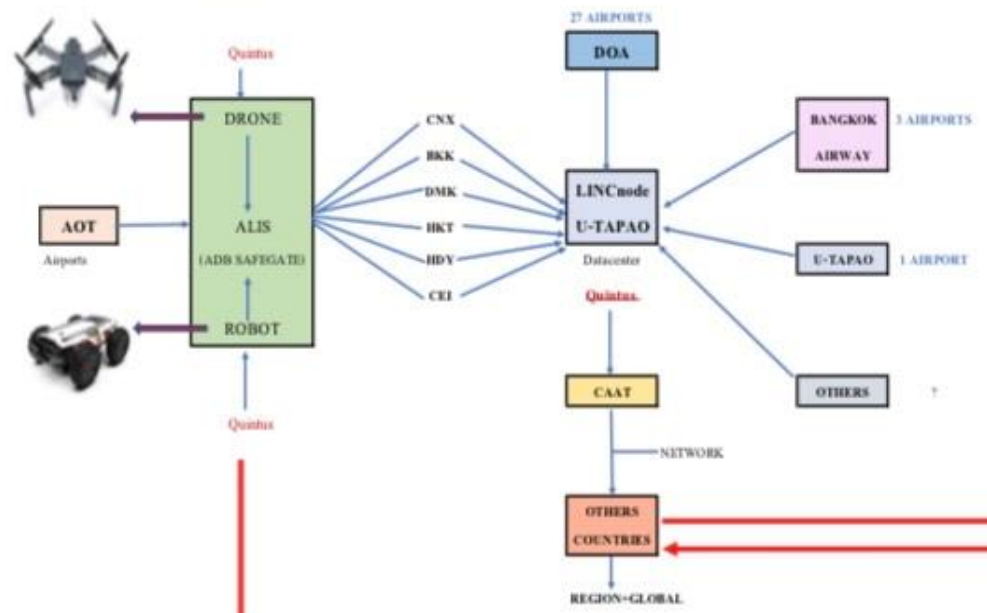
Quintus

DRONE

ALIS

(ADB SAFEGATE)

ROBOT

Quintus

AOT

Airports

CNX

BKK

DMK

HKT

HDY

CEI

27 AIRPORTS

DOA

LINCnode

U-TAPAO

Datacenter

Quintus

BANGKOK

AIRWAY

3 AIRPORTS

U-TAPAO

1 AIRPORT

OTHERS

?

CAAT

NETWORK

OTHERS

COUNTRIES

REGION+GLOBAL